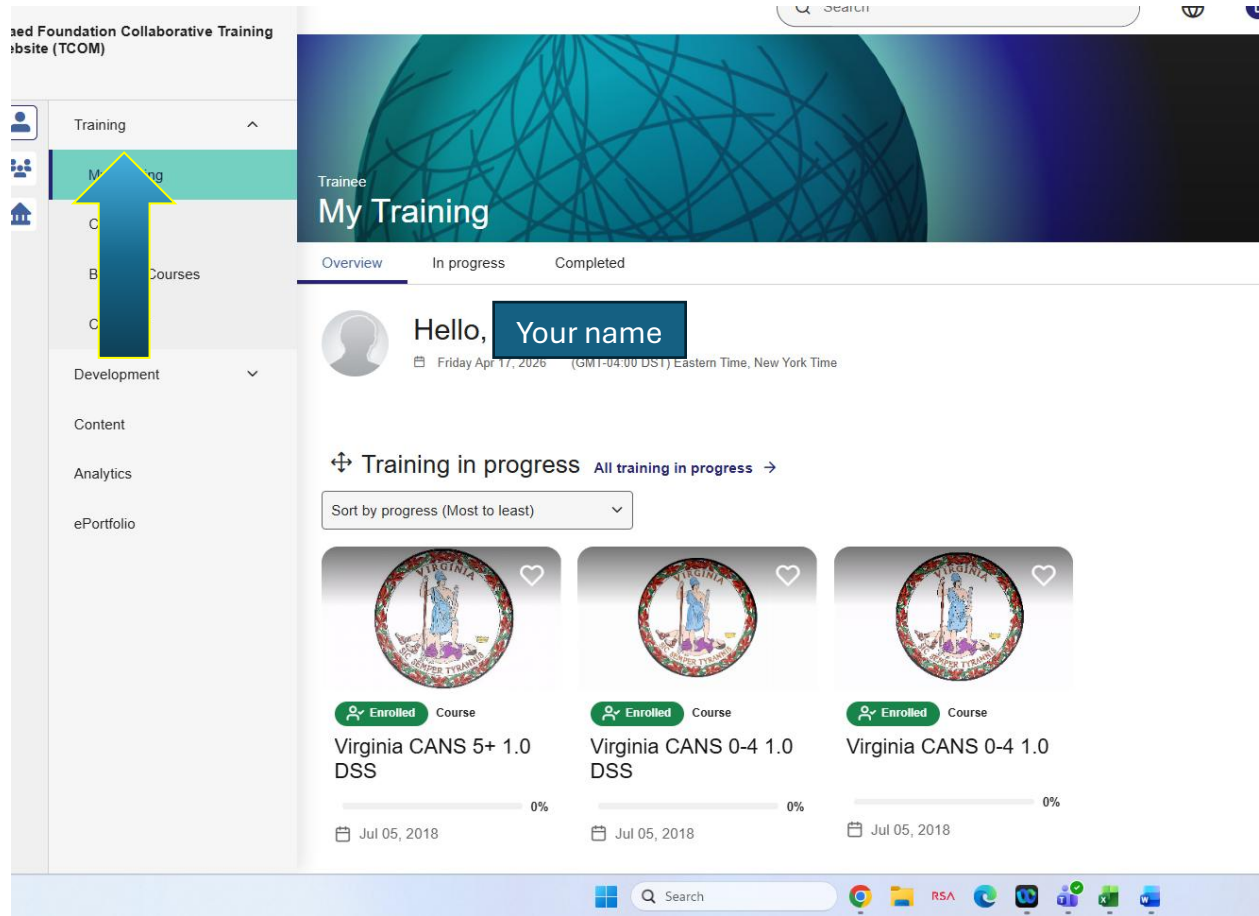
aed Foundation Collaborative Training ebsite (TCOM)

Search

Training

M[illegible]ing

C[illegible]

B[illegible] Courses

C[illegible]

Development

Content

Analytics

ePortfolio

Trainee

My Training

Overview In progress Completed

Hello, Your name

Friday Apr 17, 2026 (GMT-04:00 DST) Eastern Time, New York Time

Training in progress All training in progress →

Sort by progress (Most to least)

Enrolled Course

Virginia CANS 5+ 1.0 DSS

0%

Jul 05, 2018

Enrolled Course

Virginia CANS 0-4 1.0 DSS

0%

Jul 05, 2018

Enrolled Course

Virginia CANS 0-4 1.0

0%

Jul 05, 2018

Search

RSA